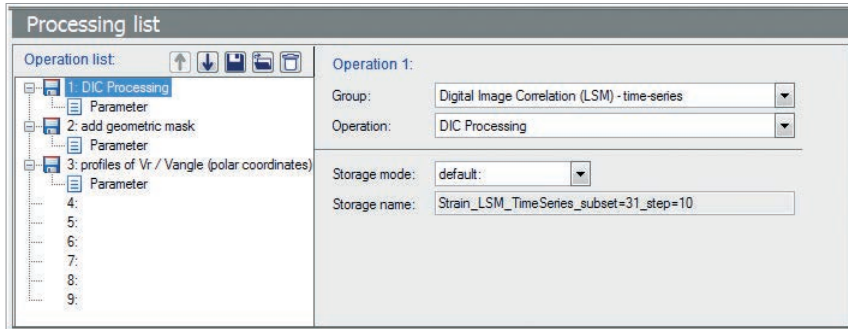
Processing list

Operation list:

1: DIC Processing
Parameter
2: add geometric mask
Parameter
3: profiles of Vr / Vangle (polar coordinates)
Parameter
4:
5:
6:
7:
8:
9:

Operation 1:

Group: Digital Image Correlation (LSM) - time-series

Operation: DIC Processing

Storage mode: default:

Storage name: Strain_LSM_TimeSeries_subset=31_step=10